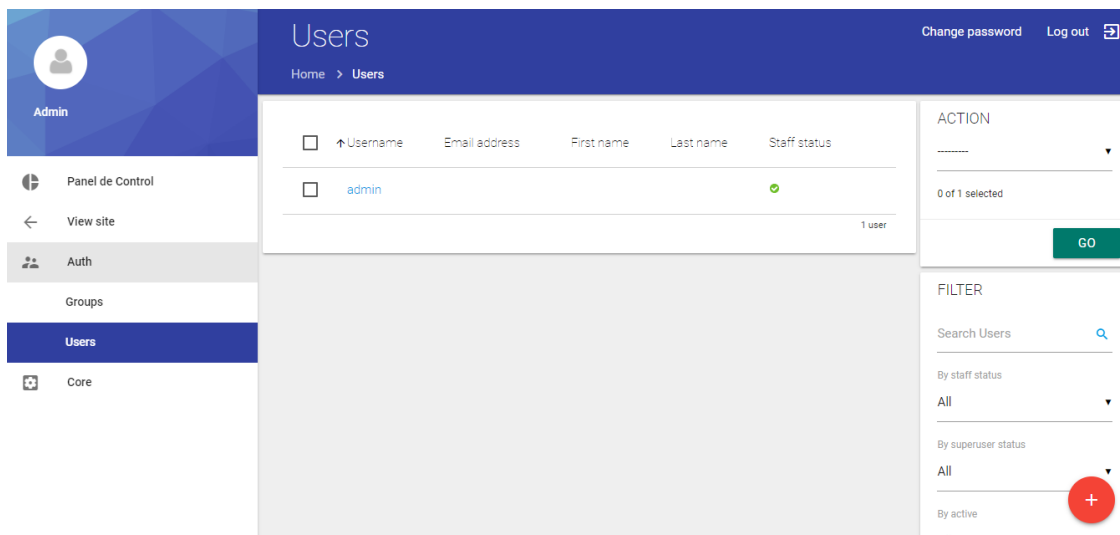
Admin

Panel de Control

View site

Auth

Groups

Users

Core

Users

Home > Users

Change password Log out

| | ↑Username | Email address | First name | Last name | Staff status |
|---|---|---|---|---|---|
| | admin | | | | |

1 user

ACTION

---------

0 of 1 selected

GO

FILTER

Search Users

By staff status

All

By superuser status

All

By active

+